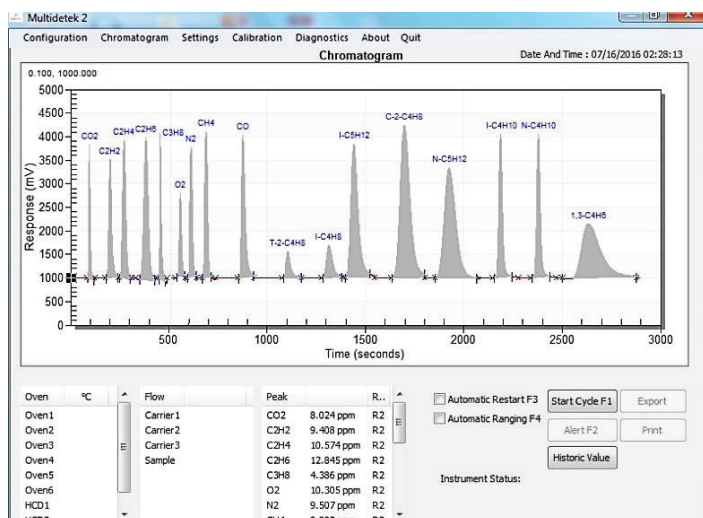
Multidetek 2

Configuration Chromatogram Settings Calibration Diagnostics About Quit

Chromatogram

Date And Time : 07/16/2016 02:28:13

0.100, 1000.000

5000
4500
4000
3500
3000
2500
2000
1500
1000
500
0

Response (mV)

CO2 C2H2 C2H4 C2H6 C3H8 O2 N2 CH4 CO T-2-C4H8 I-C4H8 I-C5H12 C-2-C4H8 N-C5H12 I-C4H10 N-C4H10 1,3-C4H6

500 1000 1500 2000 2500 3000

Time (seconds)

| Oven | °C |
|---|---|
| Oven1 | |
| Oven2 | |
| Oven3 | |
| Oven4 | |
| Oven5 | |
| Oven6 | |
| HCD1 | |

| Flow |
|---|
| Carrier1 |
| Carrier2 |
| Carrier3 |
| Sample |

| Peak | | R.. |
|---|---|---|
| CO2 | 8.024 ppm | R2 |
| C2H2 | 9.408 ppm | R2 |
| C2H4 | 10.574 ppm | R2 |
| C2H6 | 12.845 ppm | R2 |
| C3H8 | 4.386 ppm | R2 |
| O2 | 10.305 ppm | R2 |
| N2 | 9.507 ppm | R2 |

Automatic Restart F3

Automatic Ranging F4

Start Cycle F1

Export

Alert F2

Print

Historic Value

Instrument Status: